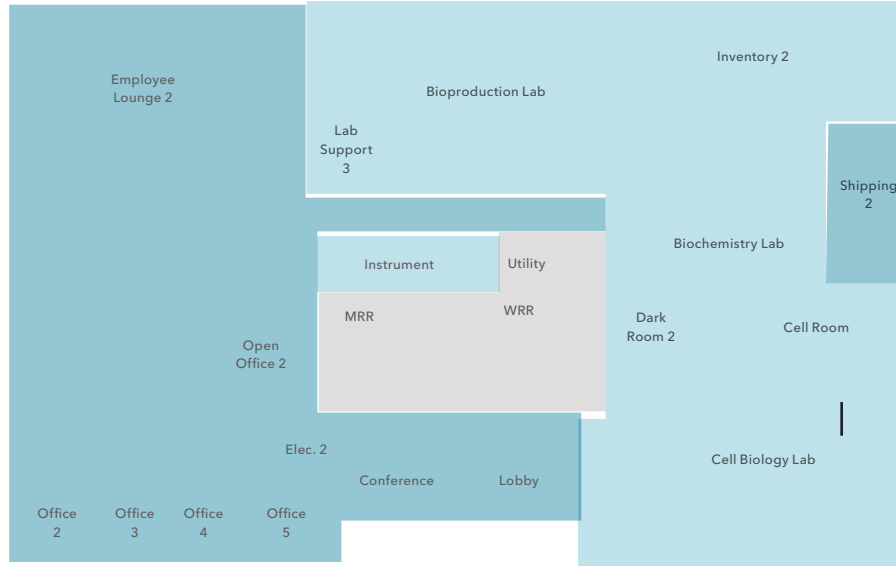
Employee Lounge 2

Bioproduction Lab

Inventory 2

Lab Support 3

Shipping 2

Biochemistry Lab

Instrument

Utility

MRR

WRR

Dark Room 2

Cell Room

Open Office 2

Elec. 2

Cell Biology Lab

Conference

Lobby

Office 2

Office 3

Office 4

Office 5